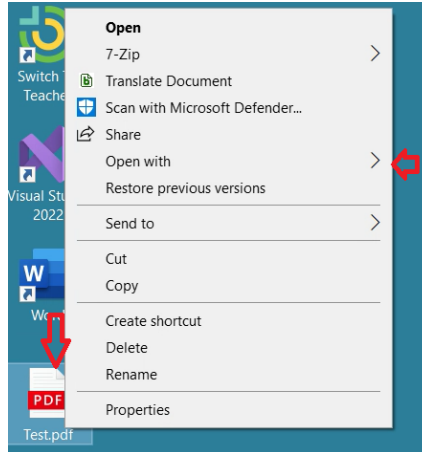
Switch T
Teache

Visual Stu
2022

W

Wo

PDF
Test.pdf

Open
7-Zip
Translate Document
Scan with Microsoft Defender...
Share
Open with
Restore previous versions
Send to
Cut
Copy
Create shortcut
Delete
Rename
Properties